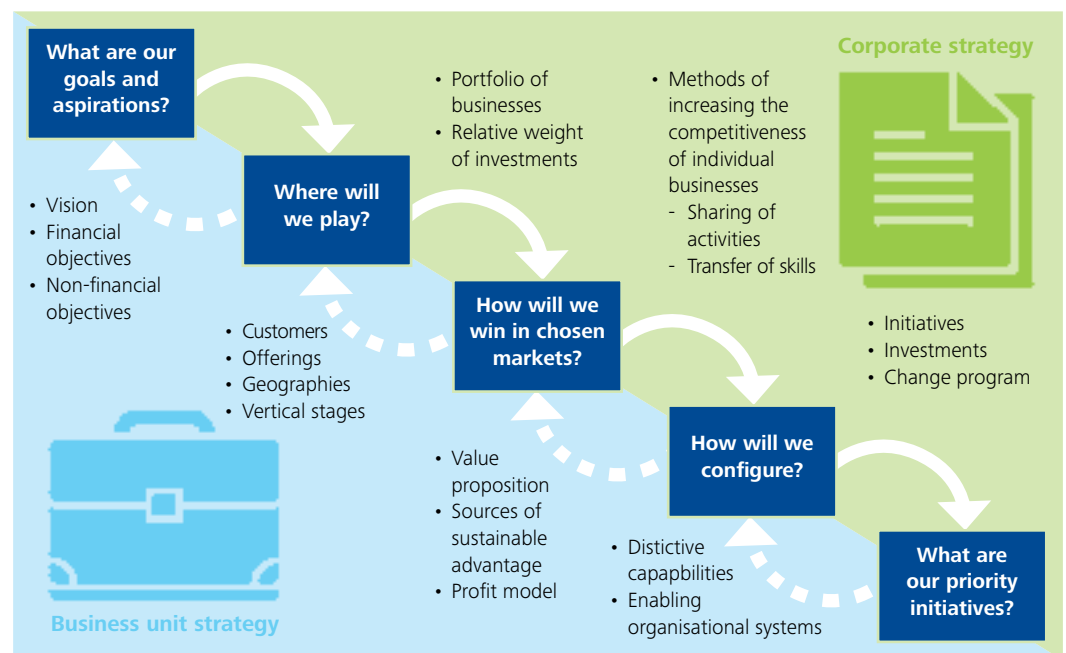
What are our goals and aspirations?

• Vision
• Financial objectives
• Non-financial objectives

Where will we play?

• Portfolio of businesses
• Relative weight of investments

• Methods of increasing the competitiveness of individual businesses
- Sharing of activities
- Transfer of skills

Corporate strategy

• Customers
• Offerings
• Geographies
• Vertical stages

How will we win in chosen markets?

• Initiatives
• Investments
• Change program

• Value proposition
• Sources of sustainable advantage
• Profit model

How will we configure?

• Distictive capapbilities
• Enabling organisational systems

What are our priority initiatives?

Business unit strategy